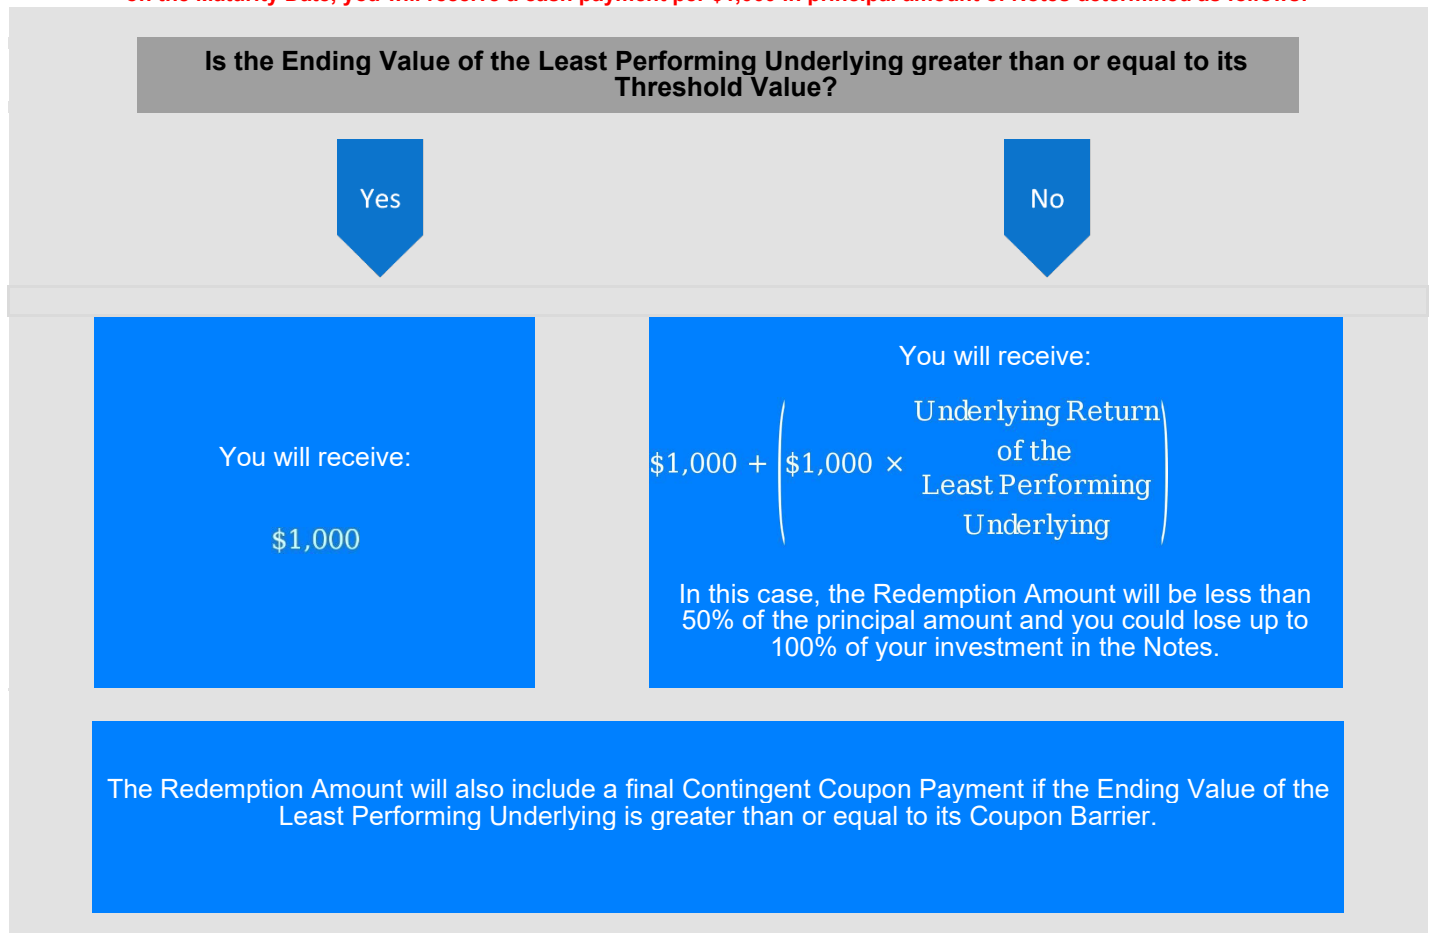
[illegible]

Is the Ending Value of the Least Performing Underlying greater than or equal to its Threshold Value?

Yes

No

You will receive:

$\$1,000$

You will receive:

$\$1,000 + \left(\$1,000 \times \begin{matrix}\text{Underlying Return} \\ \text{of the} \\ \text{Least Performing} \\ \text{Underlying}\end{matrix}\right)$

In this case, the Redemption Amount will be less than 50% of the principal amount and you could lose up to 100% of your investment in the Notes.

The Redemption Amount will also include a final Contingent Coupon Payment if the Ending Value of the Least Performing Underlying is greater than or equal to its Coupon Barrier.